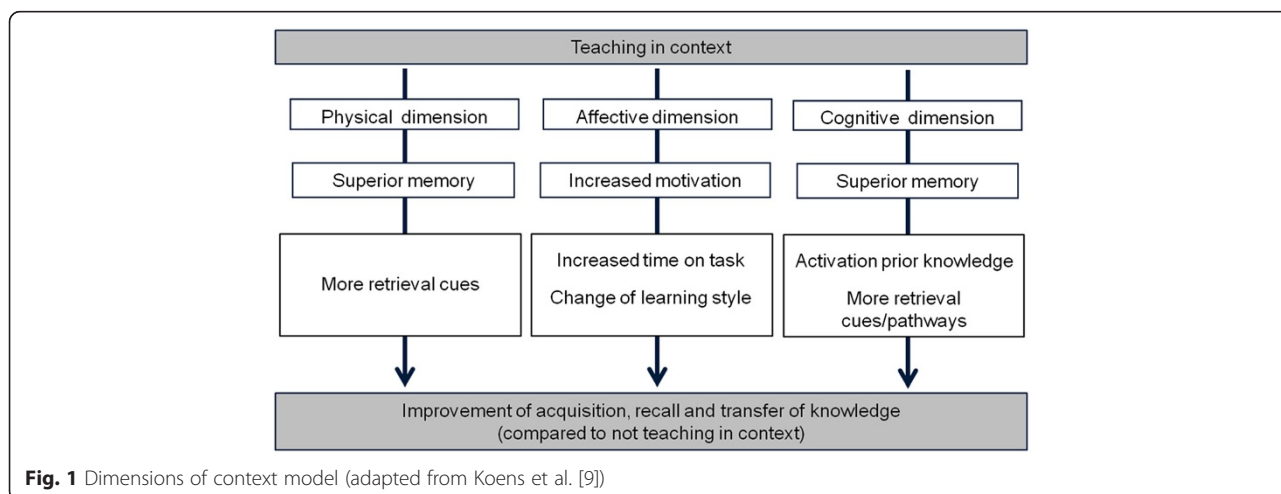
Teaching in context

Physical dimension

Superior memory

More retrieval cues

Affective dimension

Increased motivation

Increased time on task

Change of learning style

Cognitive dimension

Superior memory

Activation prior knowledge

More retrieval cues/pathways

Improvement of acquisition, recall and transfer of knowledge
(compared to not teaching in context)

**Fig. 1** Dimensions of context model (adapted from Koens et al. [9])